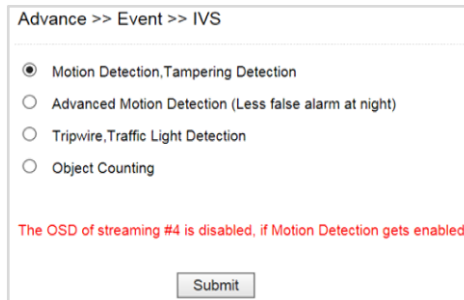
Advance >> Event >> IVS

Motion Detection,Tampering Detection

Advanced Motion Detection (Less false alarm at night)

Tripwire,Traffic Light Detection

Object Counting

The OSD of streaming #4 is disabled, if Motion Detection gets enabled

Submit